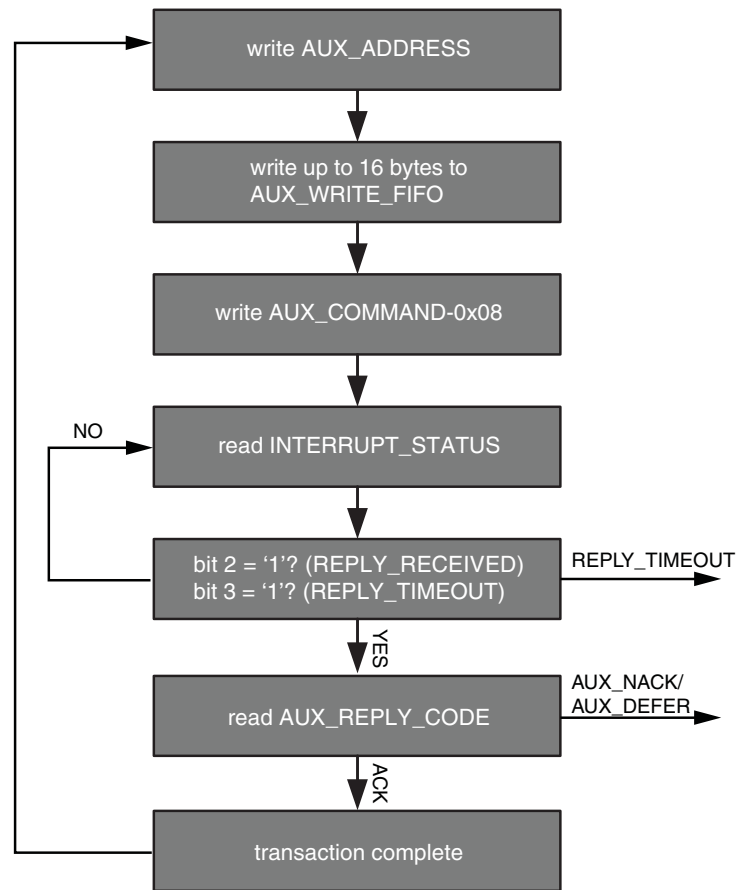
write AUX_ADDRESS

write up to 16 bytes to AUX_WRITE_FIFO

write AUX_COMMAND-0x08

NO

read INTERRUPT_STATUS

bit 2 = '1'? (REPLY_RECEIVED)
bit 3 = '1'? (REPLY_TIMEOUT)

REPLY_TIMEOUT

YES

read AUX_REPLY_CODE

AUX_NACK/
AUX_DEFER

ACK

transaction complete